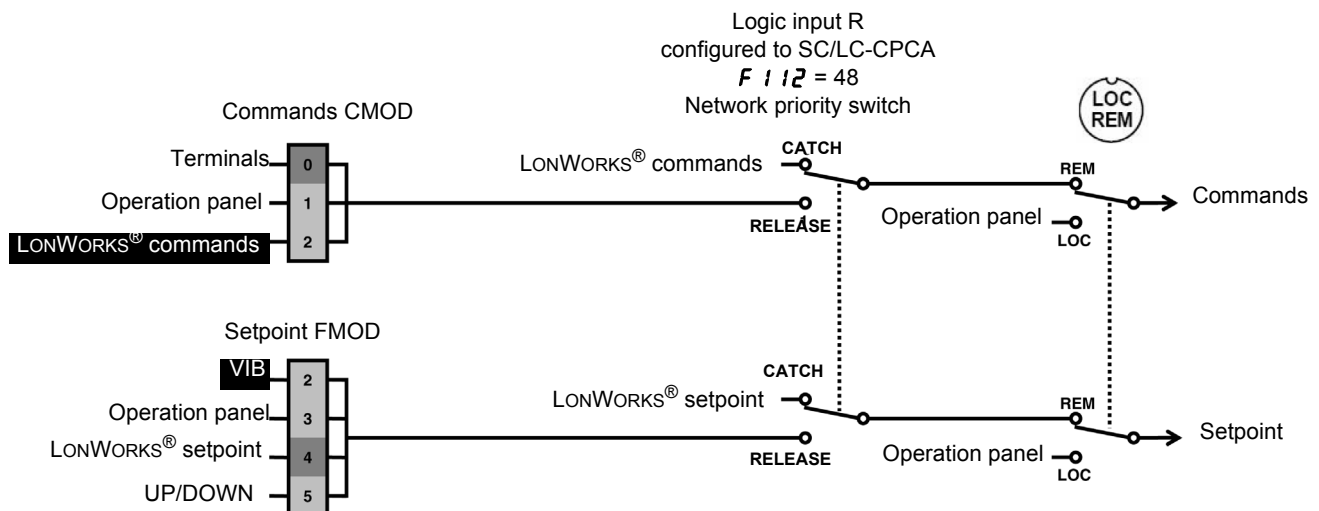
Logic input R
configured to SC/LC-CPCA
F 112 = 48
Network priority switch

LOC
REM

Commands CMOD

Terminals
Operation panel
LONWORKS® commands

0
1
2

LONWORKS® commands
CATCH
RELEASE

REM
Operation panel
LOC

Commands

Setpoint FMOD

VIB
Operation panel
LONWORKS® setpoint
UP/DOWN

2
3
4
5

CATCH
LONWORKS® setpoint
RELEASE

REM
Operation panel
LOC

Setpoint